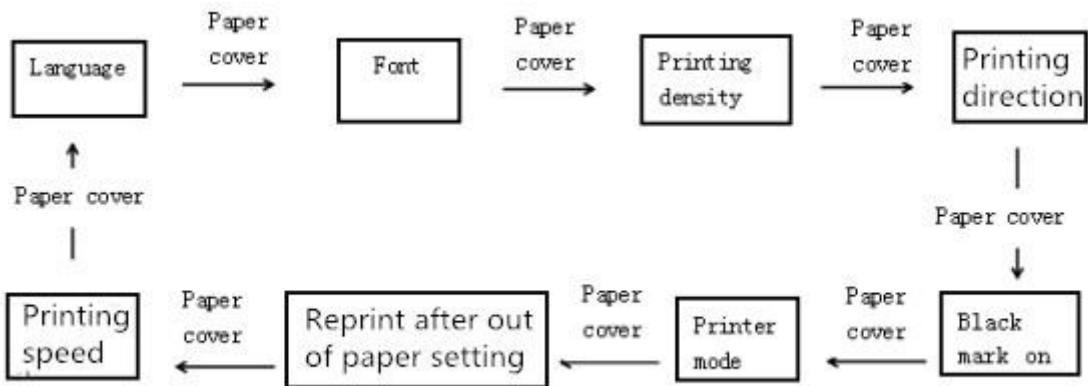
Language

Paper cover

Font

Paper cover

Printing density

Paper cover

Printing direction

Paper cover

Black mark on

Paper cover

Printer mode

Paper cover

Reprint after out of paper setting

Paper cover

Printing speed

Paper cover